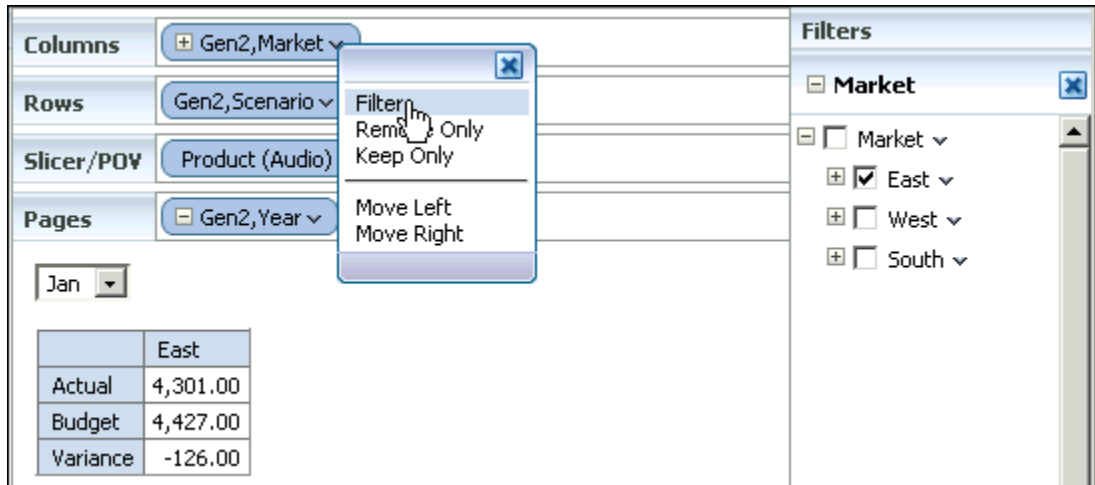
Columns
Gen2,Market

Rows
Gen2,Scenario

Slicer/POV
Product (Audio)

Pages
Gen2,Year

Filter
Rem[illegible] Only
Keep Only
Move Left
Move Right

Jan

|  | East |
|---|---|
| Actual | 4,301.00 |
| Budget | 4,427.00 |
| Variance | -126.00 |

Filters

Market

Market
East
West
South